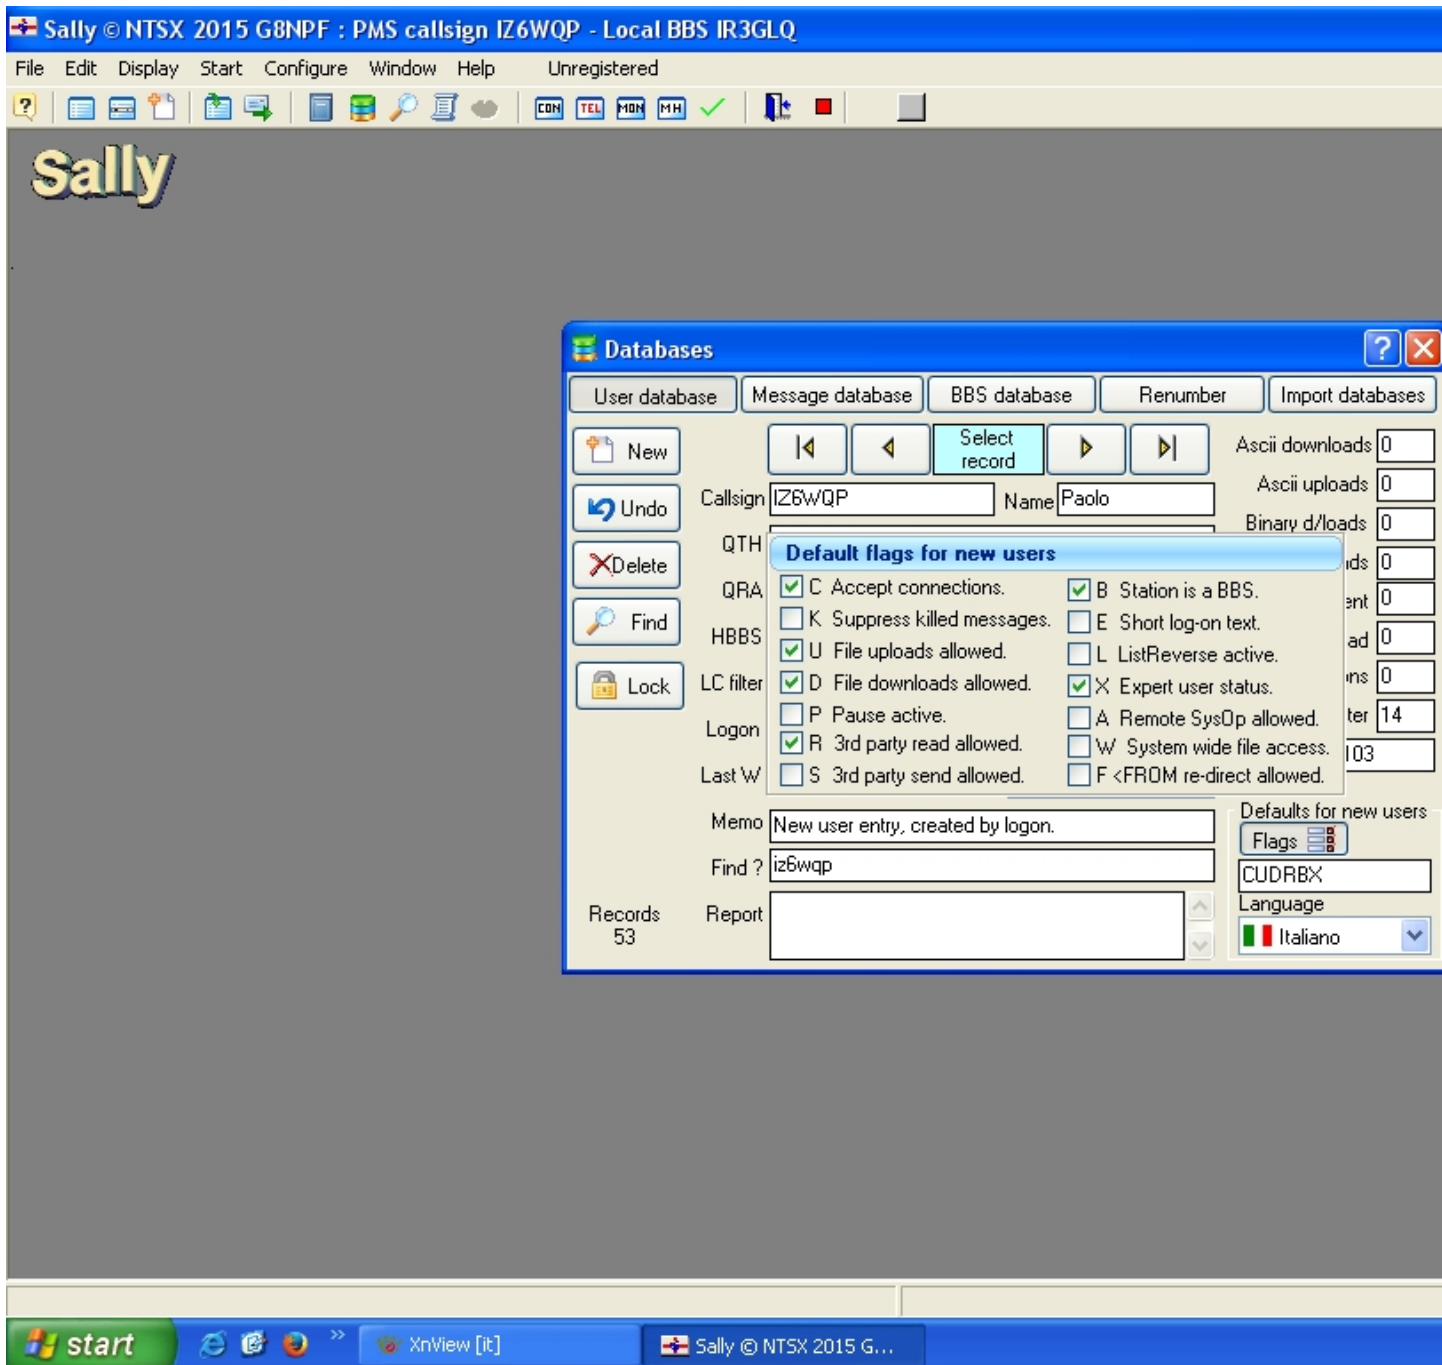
Sally © NTSX 2015 G8NPF : PMS callsign IZ6WQP - Local BBS IR3GLQ

File Edit Display Start Configure Window Help Unregistered

CON TEL MON MH

Sally

Databases

User database | Message database | BBS database | Renumber | Import databases

New
Undo
Delete
Find
Lock

Select record

Callsign IZ6WQP Name Paolo

QTH
QRA
HBBS
LC filter
Logon
Last W

Default flags for new users

C Accept connections.
K Suppress killed messages.
U File uploads allowed.
D File downloads allowed.
P Pause active.
R 3rd party read allowed.
S 3rd party send allowed.

B Station is a BBS.
E Short log-on text.
L ListReverse active.
X Expert user status.
A Remote SysOp allowed.
W System wide file access.
F <FROM re-direct allowed.

Ascii downloads 0
Ascii uploads 0
Binary d/loads 0
ıds 0
ent 0
ad 0
ıns 0
ter 14
103

Memo New user entry, created by logon.
Find ? iz6wqp
Records 53
Report

Defaults for new users
Flags
CUDRBX
Language
Italiano

start
XnView [it]
Sally © NTSX 2015 G...